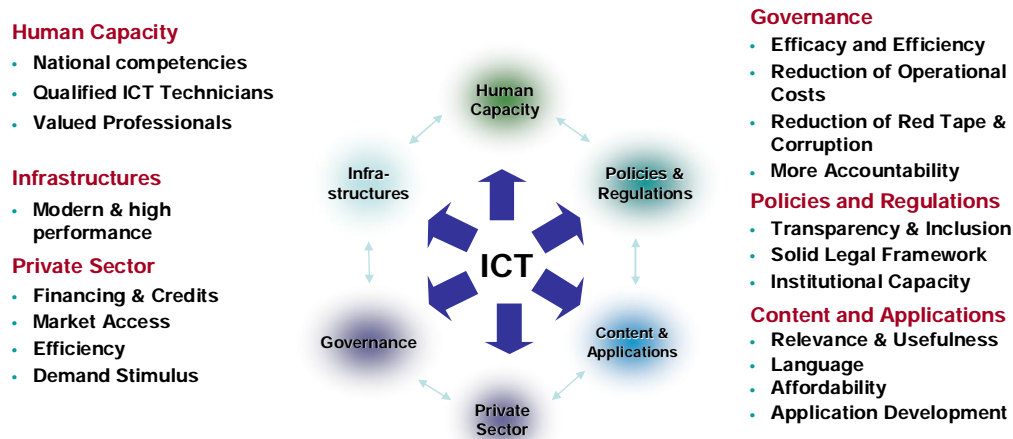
Human Capacity
• National competencies
• Qualified ICT Technicians
• Valued Professionals

Infrastructures
• Modern & high performance

Private Sector
• Financing & Credits
• Market Access
• Efficiency
• Demand Stimulus

Human Capacity

Infra-structures

Policies & Regulations

ICT

Governance

Content & Applications

Private Sector

Governance
• Efficacy and Efficiency
• Reduction of Operational Costs
• Reduction of Red Tape & Corruption
• More Accountability

Policies and Regulations
• Transparency & Inclusion
• Solid Legal Framework
• Institutional Capacity

Content and Applications
• Relevance & Usefulness
• Language
• Affordability
• Application Development